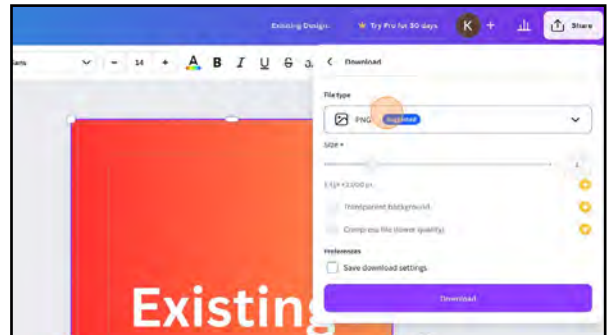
Existing Design
Try Pro for 30 days
K
+
Share
ans
−
14
+
A
B
I
U
S
a
Download
File type
PNG
Suggested
Size ×
1
1,125 × 2,000 px
Transparent background
Compress file (lower quality)
Preferences
Save download settings
Download
Existing